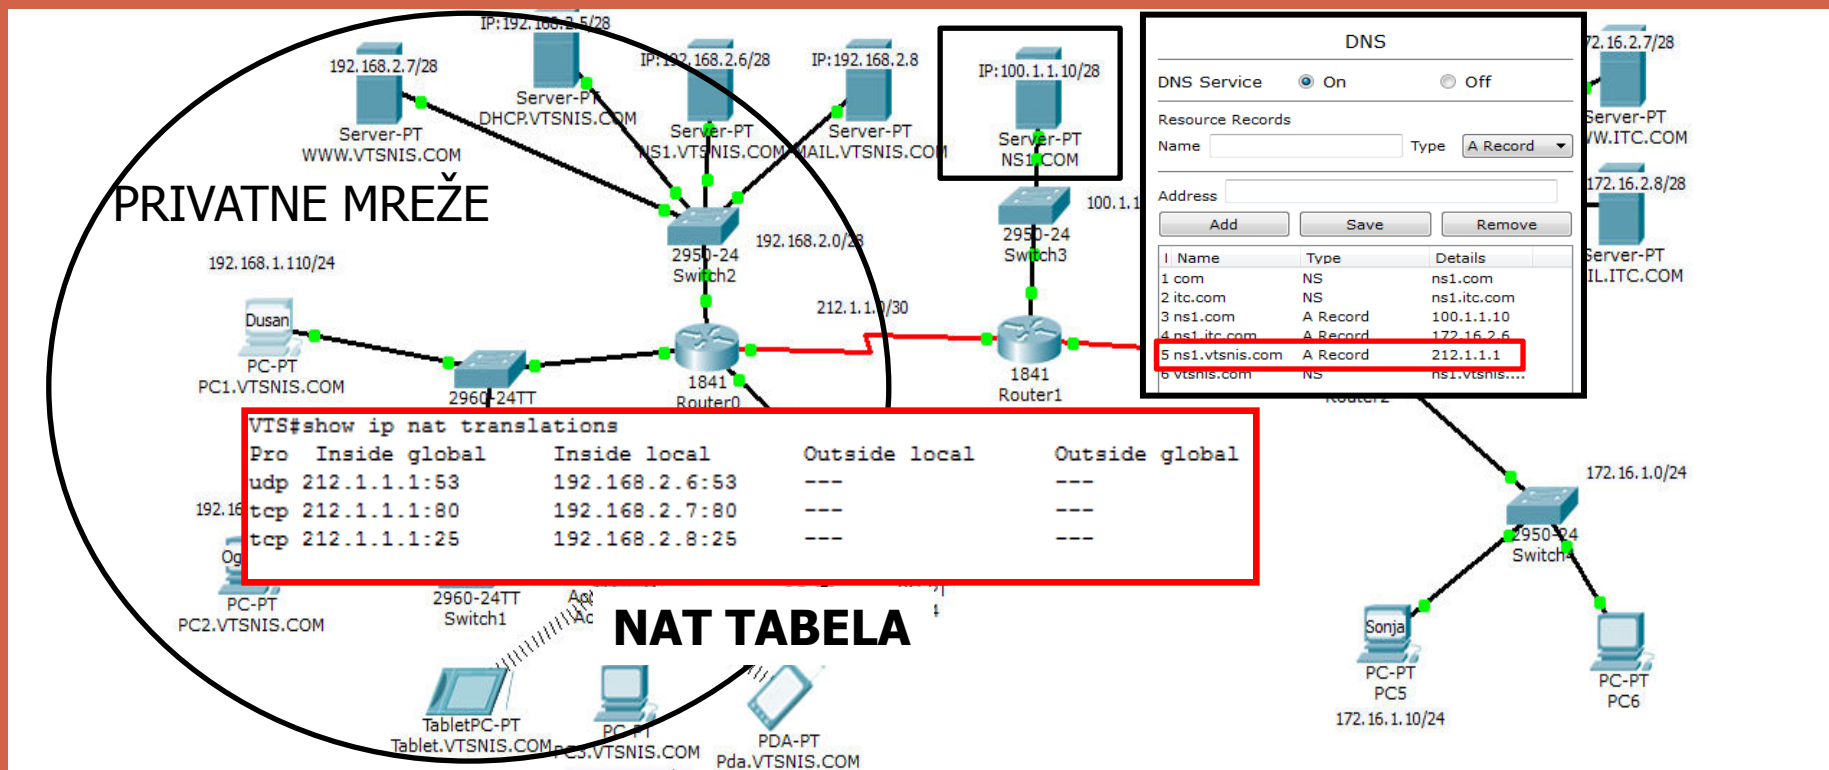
IP:192.168.2.5/28
192.168.2.7/28
Server-PT
DHCP.VTSNIS.COM
IP:192.168.2.6/28
IP:192.168.2.8
Server-PT
WWW.VTSNIS.COM
Server-PT
NS1.VTSNIS.COM
Server-PT
MAIL.VTSNIS.COM
IP:100.1.1.10/28
Server-PT
NS1.COM
PRIVATNE MREŽE
2950-24
Switch2
192.168.2.0/28
100.1.1
2950-24
Switch3
192.168.1.110/24
212.1.1.0/30
Dusan
PC-PT
PC1.VTSNIS.COM
2960-24TT
1841
Router0
1841
Router1

DNS
DNS Service On Off
Resource Records
Name Type A Record
Address
Add Save Remove

| I Name | Type | Details |
|---|---|---|
| 1 com | NS | ns1.com |
| 2 itc.com | NS | ns1.itc.com |
| 3 ns1.com | A Record | 100.1.1.10 |
| 4 ns1.itc.com | A Record | 172.16.2.6 |
| 5 ns1.vtsnis.com | A Record | 212.1.1.1 |
| 6 vtsnis.com | NS | ns1.vtsnis.... |

72.16.2.7/28
Server-PT
W.ITC.COM
172.16.2.8/28
Server-PT
IL.ITC.COM

VTS#show ip nat translations
| Pro | Inside global | Inside local | Outside local | Outside global |
|---|---|---|---|---|
| udp | 212.1.1.1:53 | 192.168.2.6:53 | --- | --- |
| tcp | 212.1.1.1:80 | 192.168.2.7:80 | --- | --- |
| tcp | 212.1.1.1:25 | 192.168.2.8:25 | --- | --- |

192.16
Og
172.16.1.0/24
2950-24
Switch
PC-PT
PC2.VTSNIS.COM
2960-24TT
Switch1
NAT TABELA
Sonja
PC-PT
PC5
172.16.1.10/24
PC-PT
PC6
TabletPC-PT
Tablet.VTSNIS.COM
PC-PT
PC3.VTSNIS.COM
PDA-PT
Pda.VTSNIS.COM